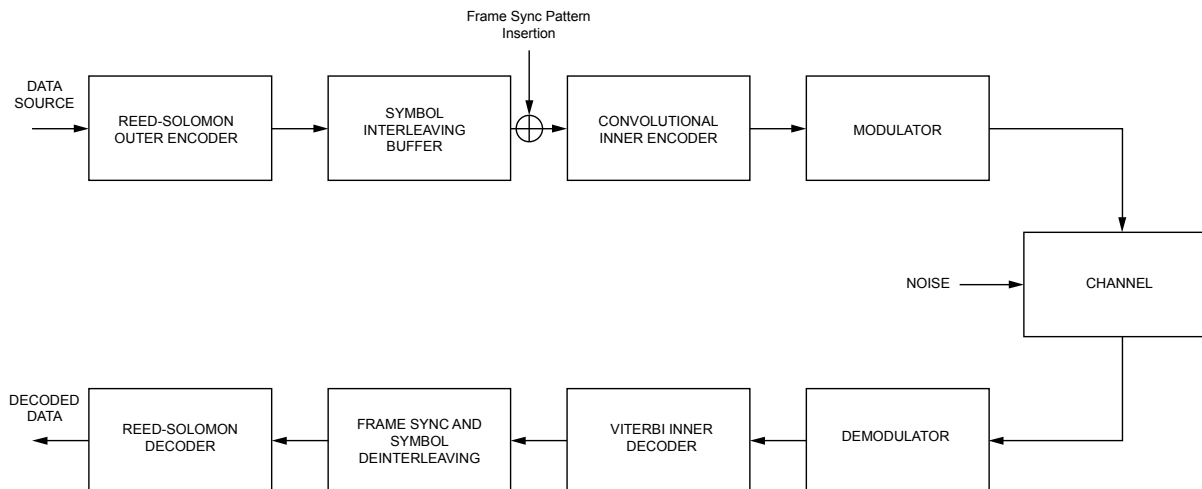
Frame Sync Pattern Insertion

DATA SOURCE

REED-SOLOMON OUTER ENCODER

SYMBOL INTERLEAVING BUFFER

CONVOLUTIONAL INNER ENCODER

MODULATOR

NOISE

CHANNEL

DECODED DATA

REED-SOLOMON DECODER

FRAME SYNC AND SYMBOL DEINTERLEAVING

VITERBI INNER DECODER

DEMODULATOR